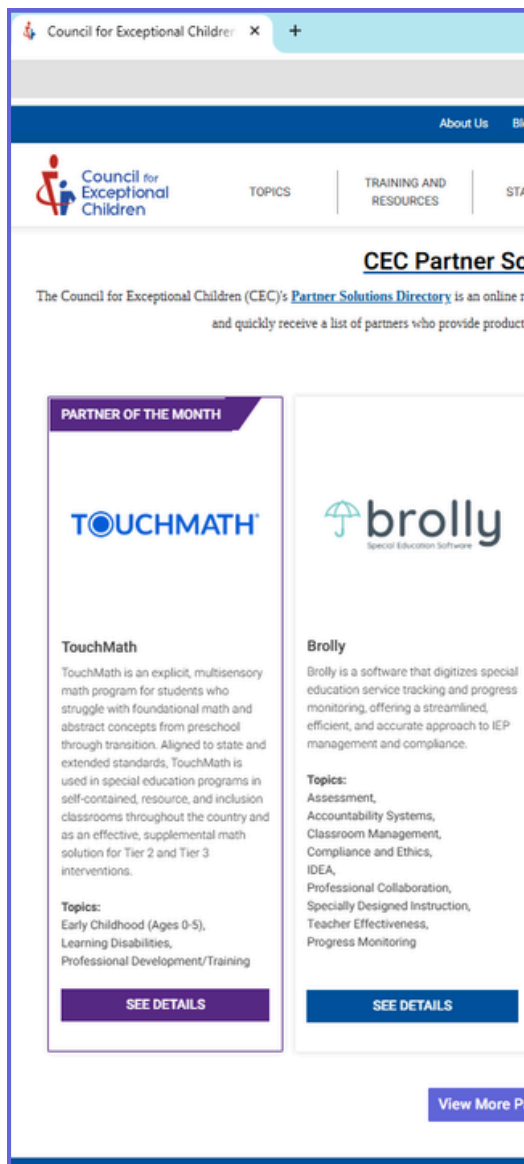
Council for Exceptional Childre ×  +

About Us  Bl

Council for Exceptional Children

TOPICS

TRAINING AND RESOURCES

STA

CEC Partner Sc

The Council for Exceptional Children (CEC)'s Partner Solutions Directory is an online r

and quickly receive a list of partners who provide product

PARTNER OF THE MONTH

TOUCHMATH

TouchMath

TouchMath is an explicit, multisensory math program for students who struggle with foundational math and abstract concepts from preschool through transition. Aligned to state and extended standards, TouchMath is used in special education programs in self-contained, resource, and inclusion classrooms throughout the country and as an effective, supplemental math solution for Tier 2 and Tier 3 interventions.

Topics:
Early Childhood (Ages 0-5),
Learning Disabilities,
Professional Development/Training

SEE DETAILS

brolly
Special Education Software

Brolly

Brolly is a software that digitizes special education service tracking and progress monitoring, offering a streamlined, efficient, and accurate approach to IEP management and compliance.

Topics:
Assessment,
Accountability Systems,
Classroom Management,
Compliance and Ethics,
IDEA,
Professional Collaboration,
Specially Designed Instruction,
Teacher Effectiveness,
Progress Monitoring

SEE DETAILS

View More P